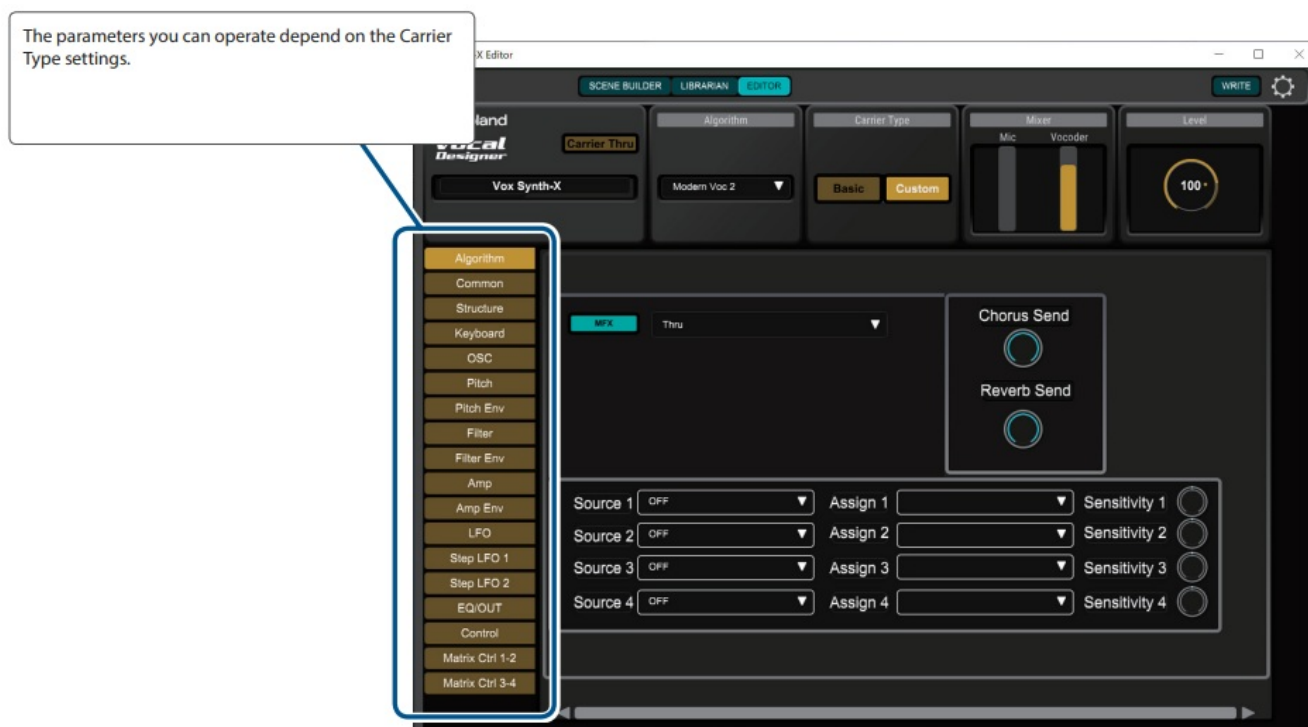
The parameters you can operate depend on the Carrier Type settings.

X Editor

SCENE BUILDER LIBRARIAN EDITOR

WRITE

Roland
Vocal Designer

Carrier Thru

Vox Synth-X

Algorithm
Modern Voc 2

Carrier Type
Basic Custom

Mixer
Mic Vocoder

Level
100

Algorithm
Common
Structure
Keyboard
OSC
Pitch
Pitch Env
Filter
Filter Env
Amp
Amp Env
LFO
Step LFO 1
Step LFO 2
EQ/OUT
Control
Matrix Ctrl 1-2
Matrix Ctrl 3-4

MFX
Thru

Chorus Send
Reverb Send

Source 1 OFF Assign 1 Sensitivity 1
Source 2 OFF Assign 2 Sensitivity 2
Source 3 OFF Assign 3 Sensitivity 3
Source 4 OFF Assign 4 Sensitivity 4